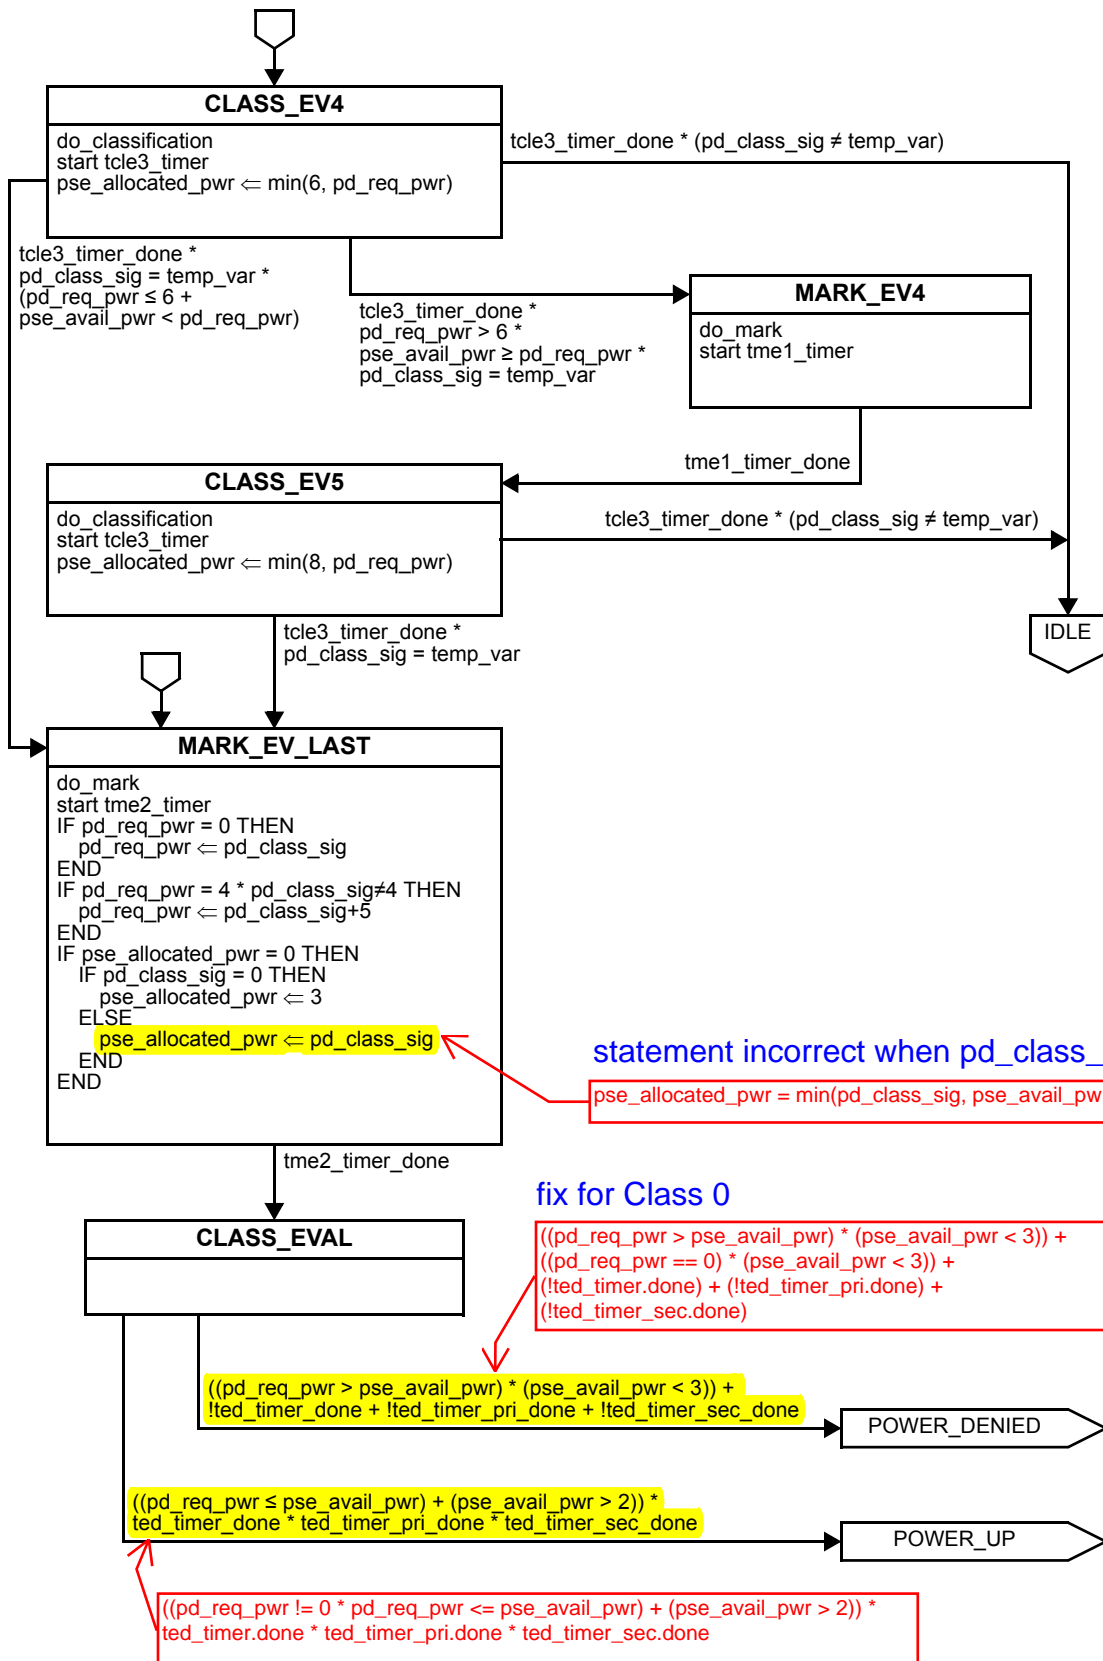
CLASS_EV4

do_classification
start tcle3_timer
pse_allocated_pwr ⇐ min(6, pd_req_pwr)

tcle3_timer_done * (pd_class_sig ≠ temp_var)

tcle3_timer_done *
pd_class_sig = temp_var *
(pd_req_pwr ≤ 6 +
pse_avail_pwr < pd_req_pwr)

tcle3_timer_done *
pd_req_pwr > 6 *
pse_avail_pwr ≥ pd_req_pwr *
pd_class_sig = temp_var

MARK_EV4

do_mark
start tme1_timer

tme1_timer_done

CLASS_EV5

do_classification
start tcle3_timer
pse_allocated_pwr ⇐ min(8, pd_req_pwr)

tcle3_timer_done * (pd_class_sig ≠ temp_var)

IDLE

tcle3_timer_done *
pd_class_sig = temp_var

MARK_EV_LAST

do_mark
start tme2_timer
IF pd_req_pwr = 0 THEN
pd_req_pwr ⇐ pd_class_sig
END
IF pd_req_pwr = 4 * pd_class_sig≠4 THEN
pd_req_pwr ⇐ pd_class_sig+5
END
IF pse_allocated_pwr = 0 THEN
IF pd_class_sig = 0 THEN
pse_allocated_pwr ⇐ 3
ELSE
pse_allocated_pwr ⇐ pd_class_sig
END
END

statement incorrect when pd_class_

pse_allocated_pwr = min(pd_class_sig, pse_avail_pw

tme2_timer_done

CLASS_EVAL

fix for Class 0

((pd_req_pwr > pse_avail_pwr) * (pse_avail_pwr < 3)) +
((pd_req_pwr == 0) * (pse_avail_pwr < 3)) +
(!ted_timer.done) + (!ted_timer_pri.done) +
(!ted_timer_sec.done)

((pd_req_pwr > pse_avail_pwr) * (pse_avail_pwr < 3)) +
!ted_timer_done + !ted_timer_pri_done + !ted_timer_sec_done

POWER_DENIED

((pd_req_pwr ≤ pse_avail_pwr) + (pse_avail_pwr > 2)) *
ted_timer_done * ted_timer_pri_done * ted_timer_sec_done

POWER_UP

((pd_req_pwr != 0 * pd_req_pwr <= pse_avail_pwr) + (pse_avail_pwr > 2)) *
ted_timer.done * ted_timer_pri.done * ted_timer_sec.done